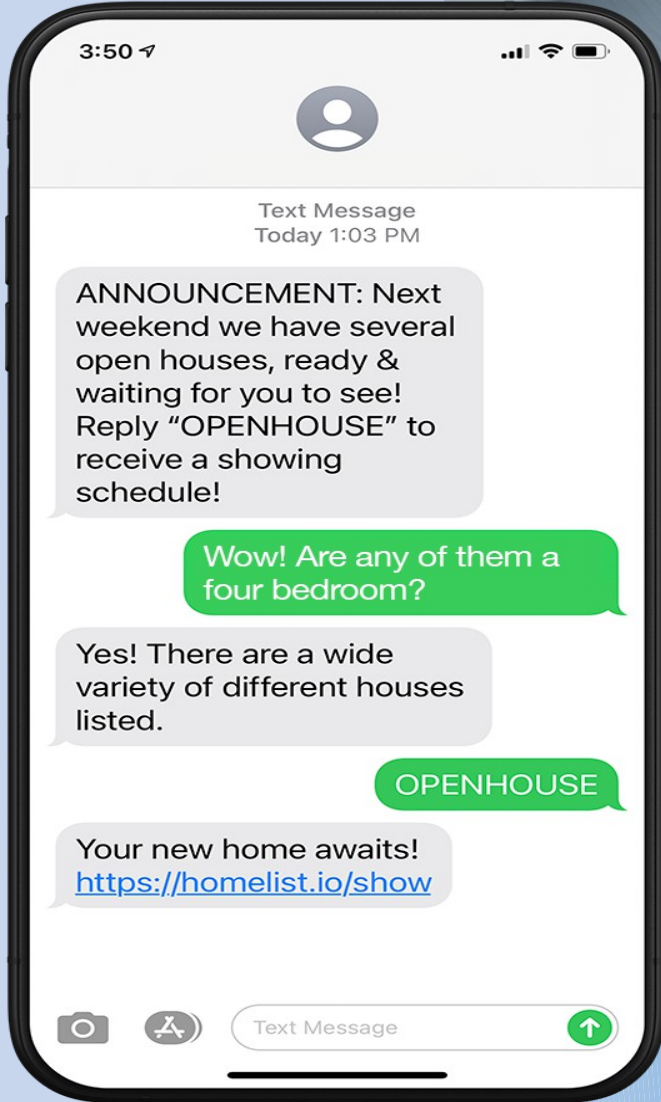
3:50

Text Message
Today 1:03 PM

ANNOUNCEMENT: Next weekend we have several open houses, ready & waiting for you to see! Reply “OPENHOUSE” to receive a showing schedule!

Wow! Are any of them a four bedroom?

Yes! There are a wide variety of different houses listed.

OPENHOUSE

Your new home awaits! https://homelist.io/show

Text Message